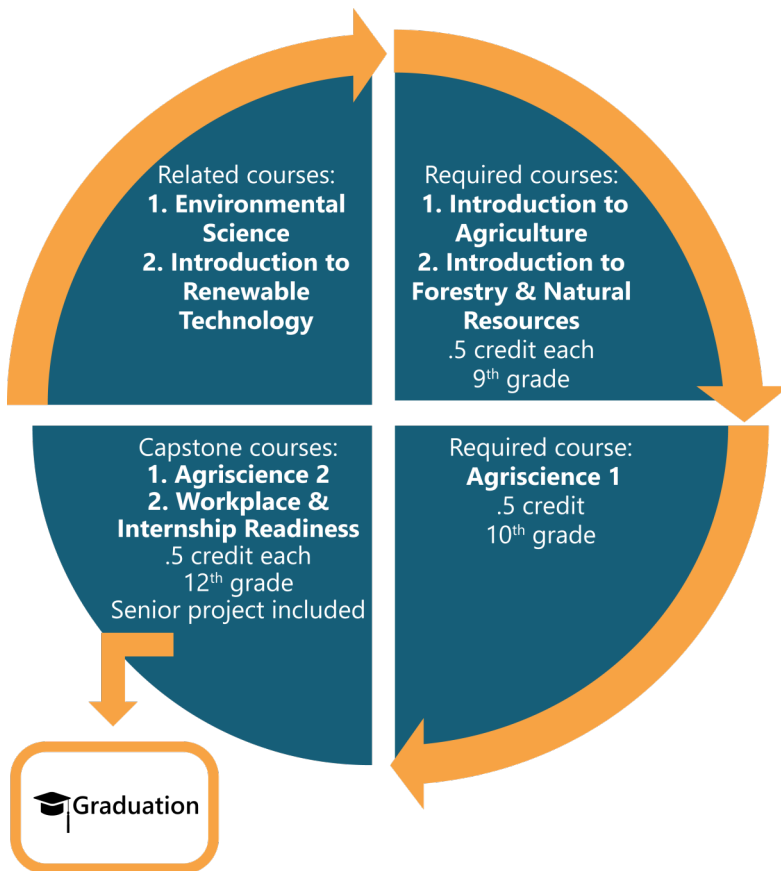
Related courses:
1. Environmental Science
2. Introduction to Renewable Technology

Required courses:
1. Introduction to Agriculture
2. Introduction to Forestry & Natural Resources
.5 credit each
9$^{th}$ grade

Required course:
Agriscience 1
.5 credit
10$^{th}$ grade

Capstone courses:
1. Agriscience 2
2. Workplace & Internship Readiness
.5 credit each
12$^{th}$ grade
Senior project included

Graduation